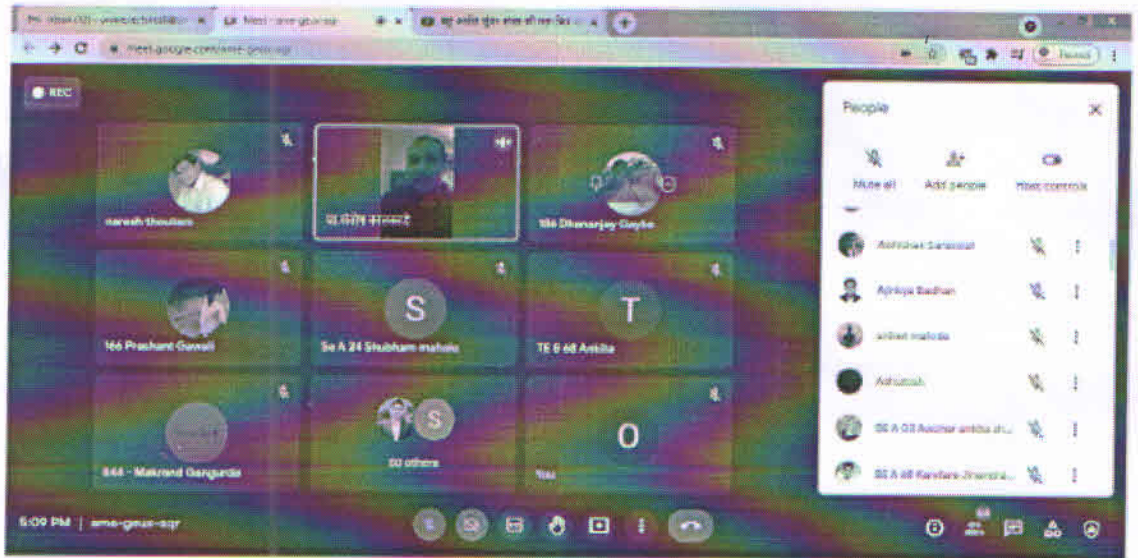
REC

naresh thoutam

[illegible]

186 Dhananjay Gaybe

166 Prashant Gawali

S

Se A 24 Shubham mahale

T

TE 6 68 Ankita

846 - Makrand Gangurde

S

60 others

O

You

People

Mute all

Add people

Host controls

Abhishek Sarawat

Ajinkya Badhan

aniket malode

Ashutosh

BE A 03 Aachar ankita sh...

BE A 48 Kandare Jitendra...

5:09 PM | ame-gesz-sqr